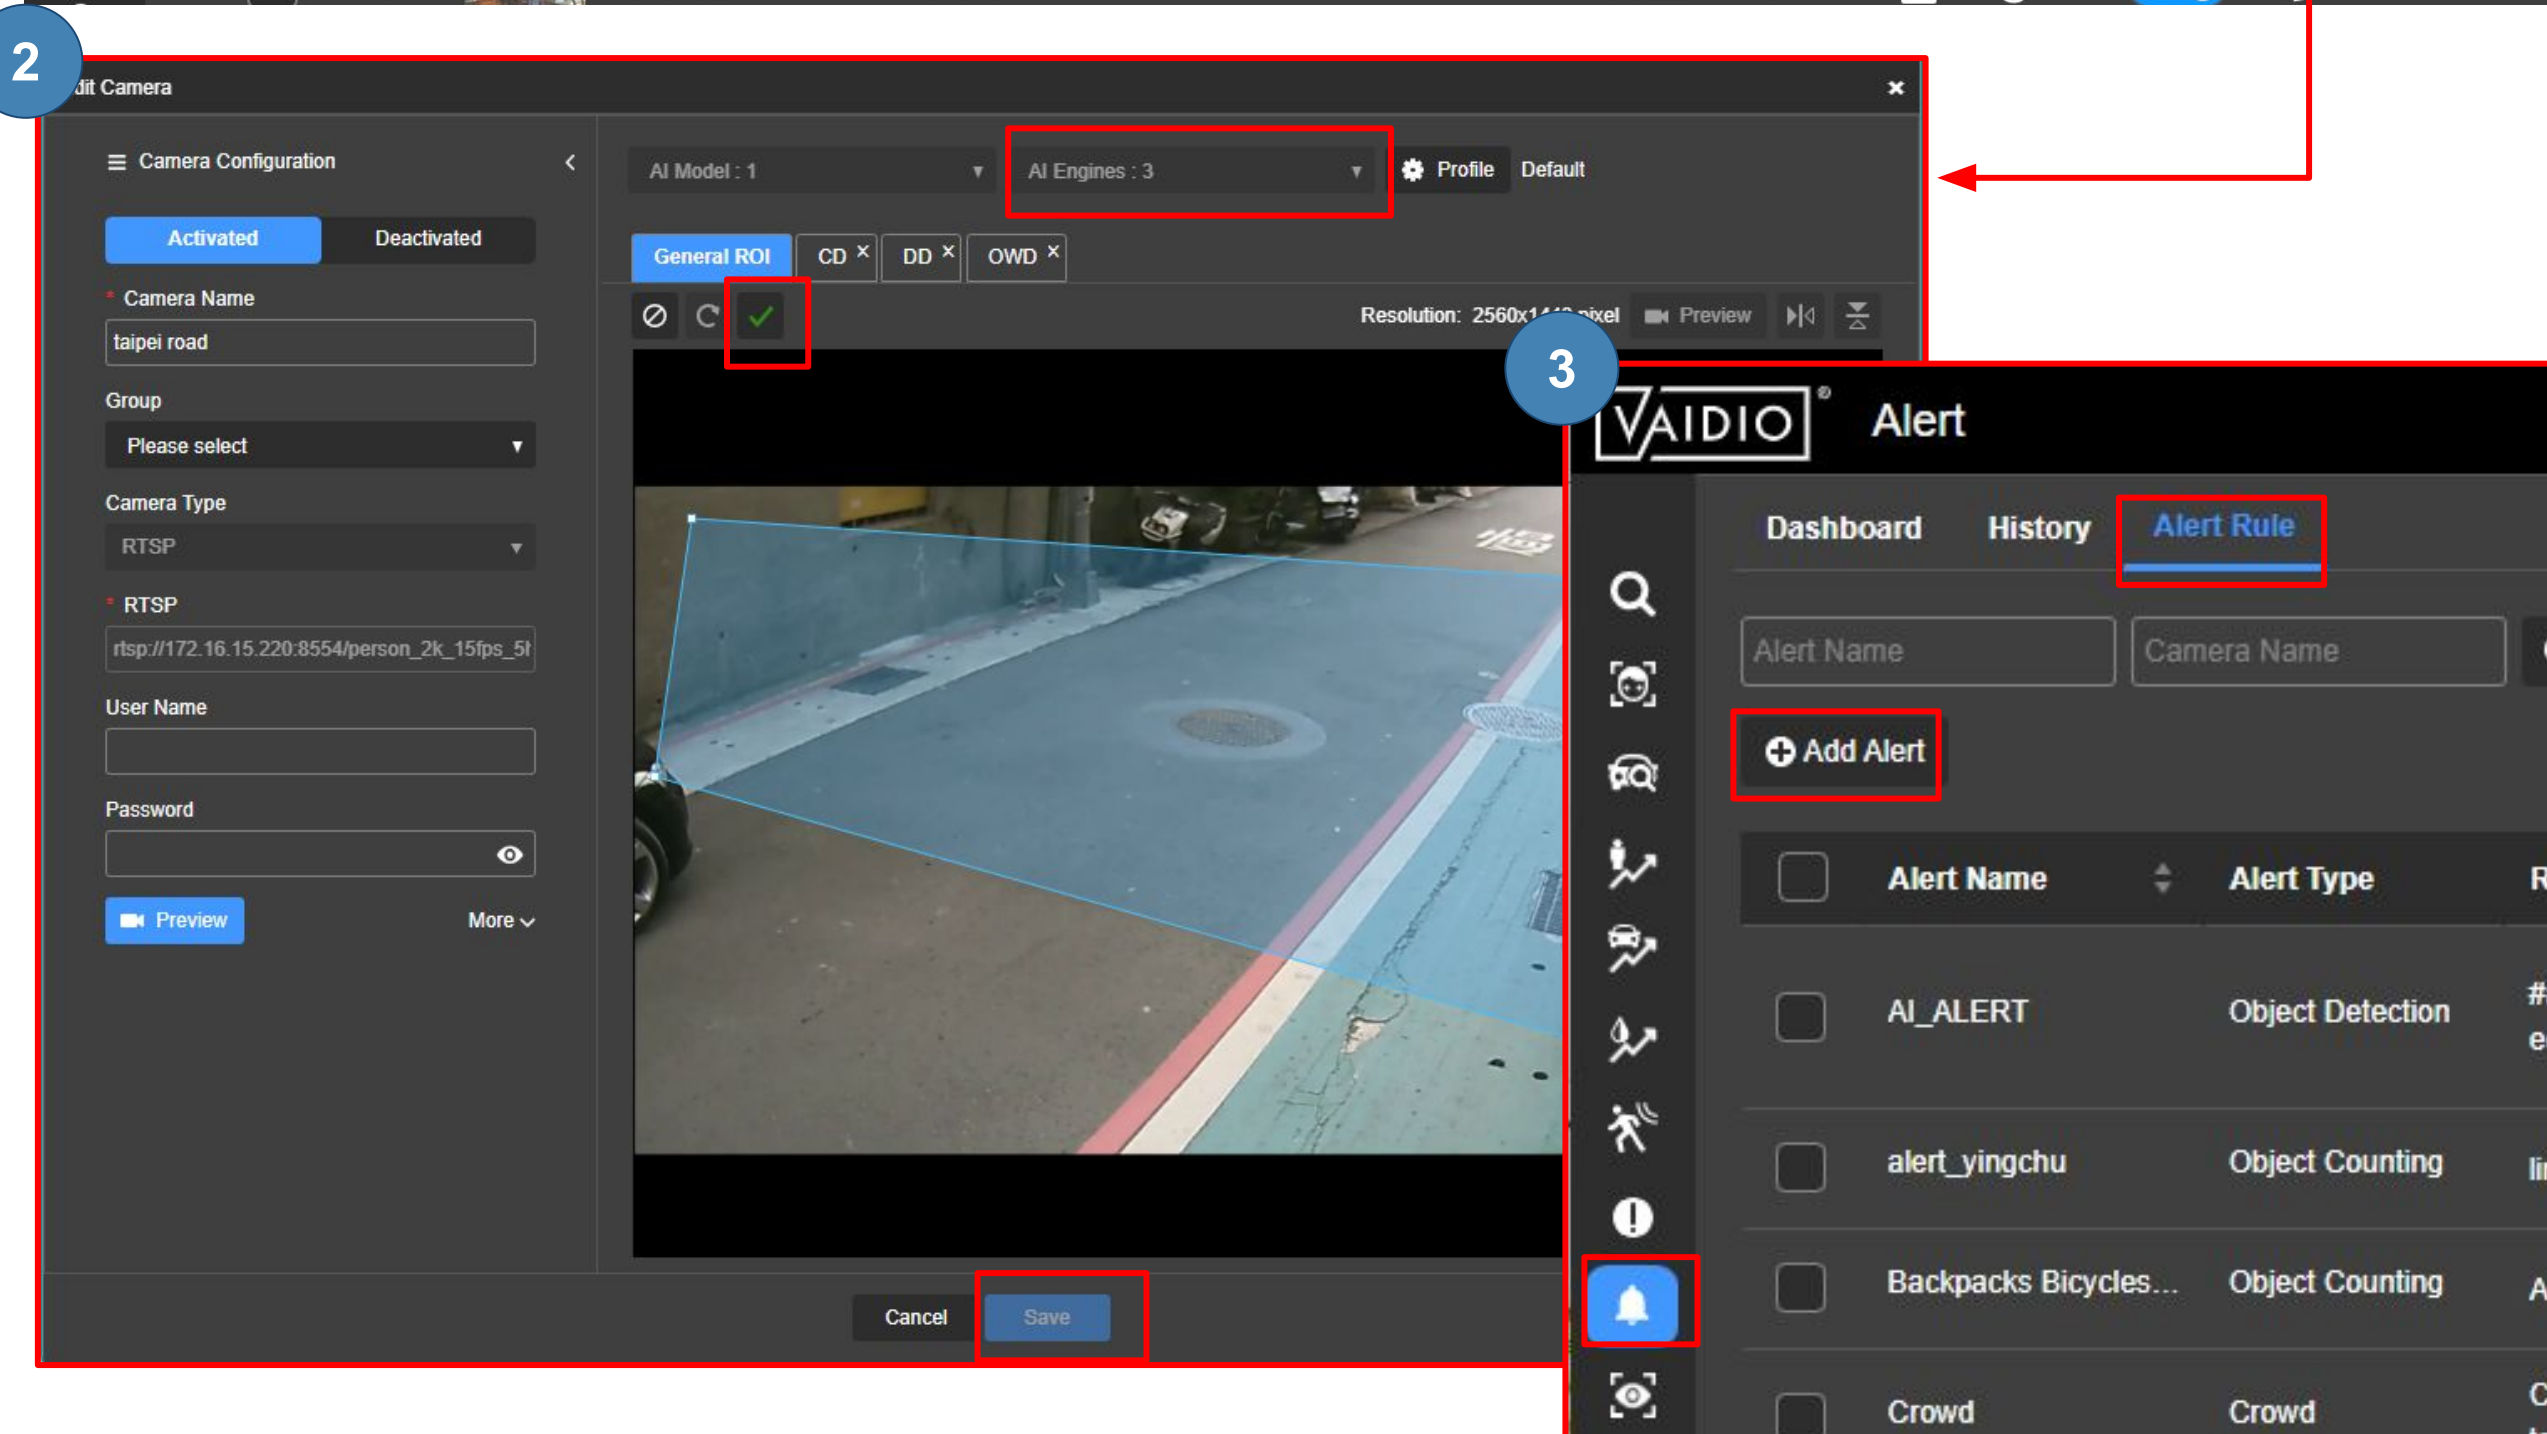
2

dit Camera

Camera Configuration

Activated Deactivated

* Camera Name

taipei road

Group

Please select

Camera Type

RTSP

* RTSP

rtsp://172.16.15.220:8554/person_2k_15fps_5f

User Name

Password

Preview

More

AI Model : 1

AI Engines : 3

Profile Default

General ROI CD × DD × OWD ×

Resolution: 2560x1440 pixel Preview

Cancel Save

3

VAIDIO Alert

Dashboard History Alert Rule

Alert Name Camera Name

Add Alert

| | Alert Name | Alert Type |
|---|---|---|
| | AI_ALERT | Object Detection |
| | alert_yingchu | Object Counting |
| | Backpacks Bicycles... | Object Counting |
| | Crowd | Crowd |